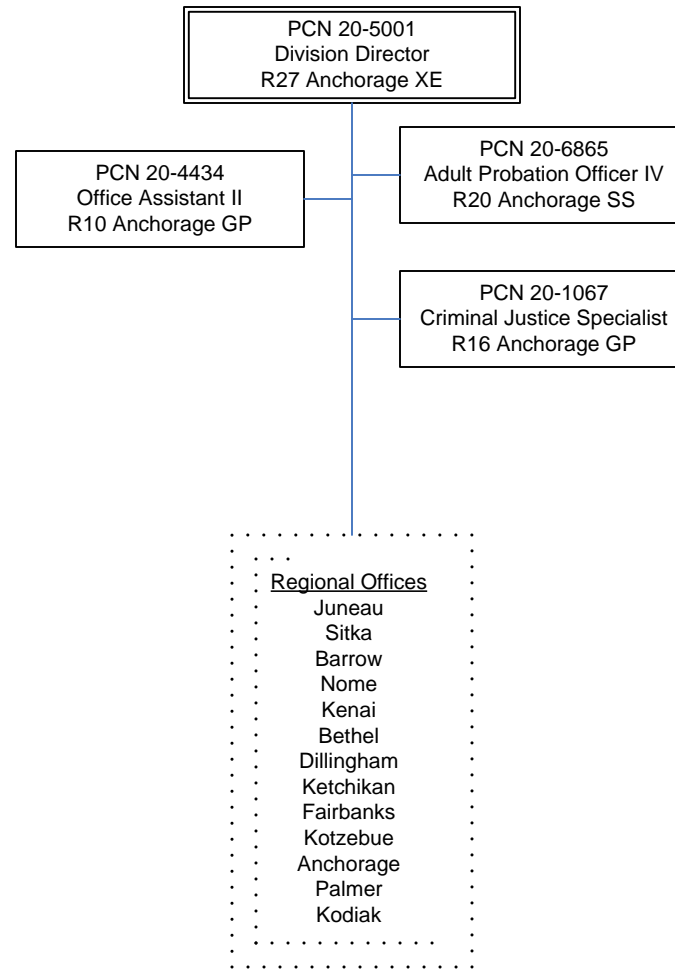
PCN 20-5001
Division Director
R27 Anchorage XE

PCN 20-4434
Office Assistant II
R10 Anchorage GP

PCN 20-6865
Adult Probation Officer IV
R20 Anchorage SS

PCN 20-1067
Criminal Justice Specialist
R16 Anchorage GP

Regional Offices
Juneau
Sitka
Barrow
Nome
Kenai
Bethel
Dillingham
Ketchikan
Fairbanks
Kotzebue
Anchorage
Palmer
Kodiak